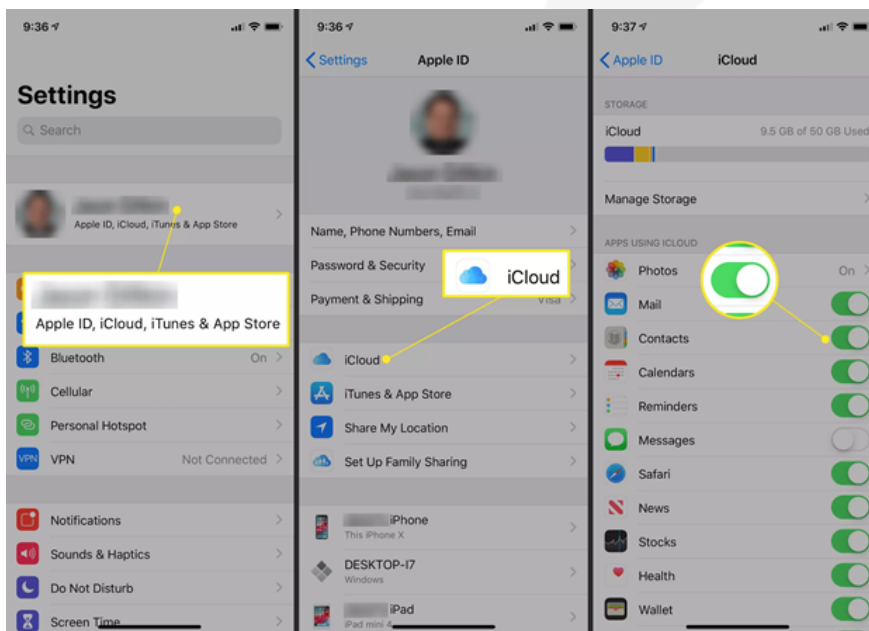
9:36

Settings

Search

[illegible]
Apple ID, iCloud, iTunes & App Store

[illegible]
Apple ID, iCloud, iTunes & App Store

Bluetooth On
Cellular
Personal Hotspot
VPN VPN Not Connected

Notifications
Sounds & Haptics
Do Not Disturb
Screen Time

9:36

Settings Apple ID

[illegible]

Name, Phone Numbers, Email
Password & Security
Payment & Shipping Visa

iCloud

iCloud
iTunes & App Store
Share My Location
Set Up Family Sharing

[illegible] iPhone
This iPhone X
DESKTOP-I7
Windows
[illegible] iPad
iPad mini 4

9:37

Apple ID iCloud

STORAGE
iCloud 9.5 GB of 50 GB Used

Manage Storage

APPS USING ICLOUD
Photos On
Mail
Contacts
Calendars
Reminders
Messages
Safari
News
Stocks
Health
Wallet